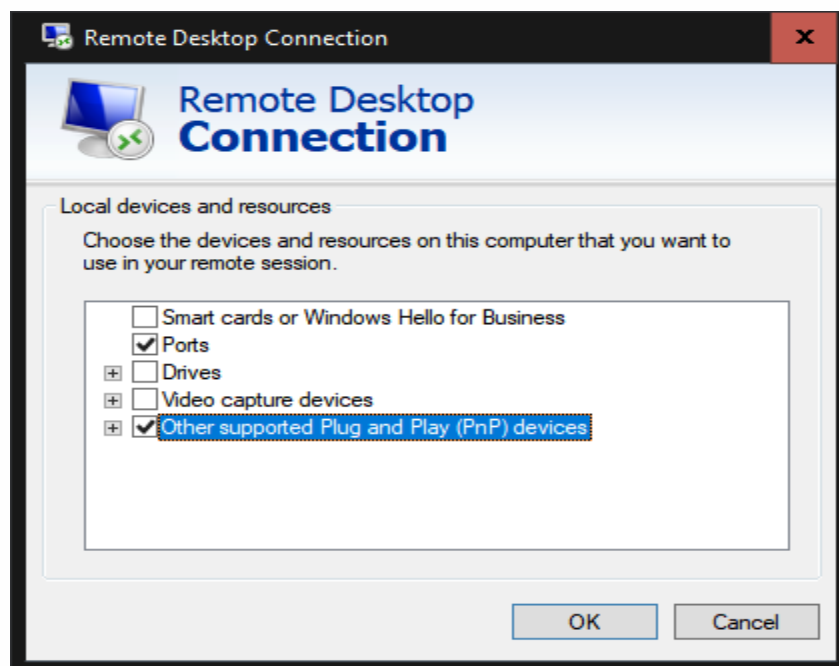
Remote Desktop Connection

Remote Desktop
Connection

Local devices and resources

Choose the devices and resources on this computer that you want to use in your remote session.

Smart cards or Windows Hello for Business
Ports
Drives
Video capture devices
Other supported Plug and Play (PnP) devices

OK
Cancel